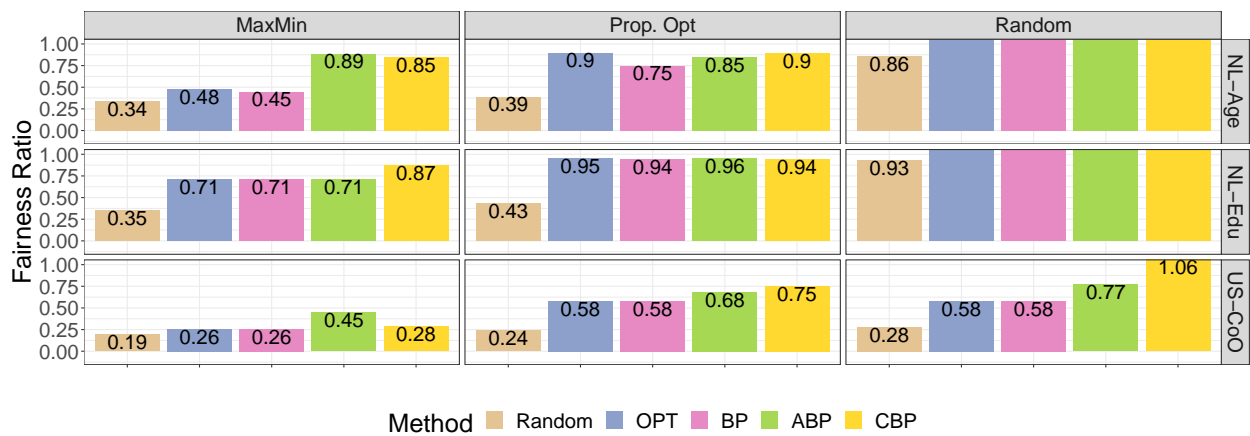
MaxMin

Prop. Opt

Random

NL–Age

NL–Edu

US–CoO

Fairness Ratio

1.00
0.75
0.50
0.25
0.00

0.34 0.48 0.45 0.89 0.85

0.39 0.9 0.75 0.85 0.9

0.86

1.00
0.75
0.50
0.25
0.00

0.35 0.71 0.71 0.71 0.87

0.43 0.95 0.94 0.96 0.94

0.93

1.00
0.75
0.50
0.25
0.00

0.19 0.26 0.26 0.45 0.28

0.24 0.58 0.58 0.68 0.75

0.28 0.58 0.58 0.77 1.06

Method Random OPT BP ABP CBP